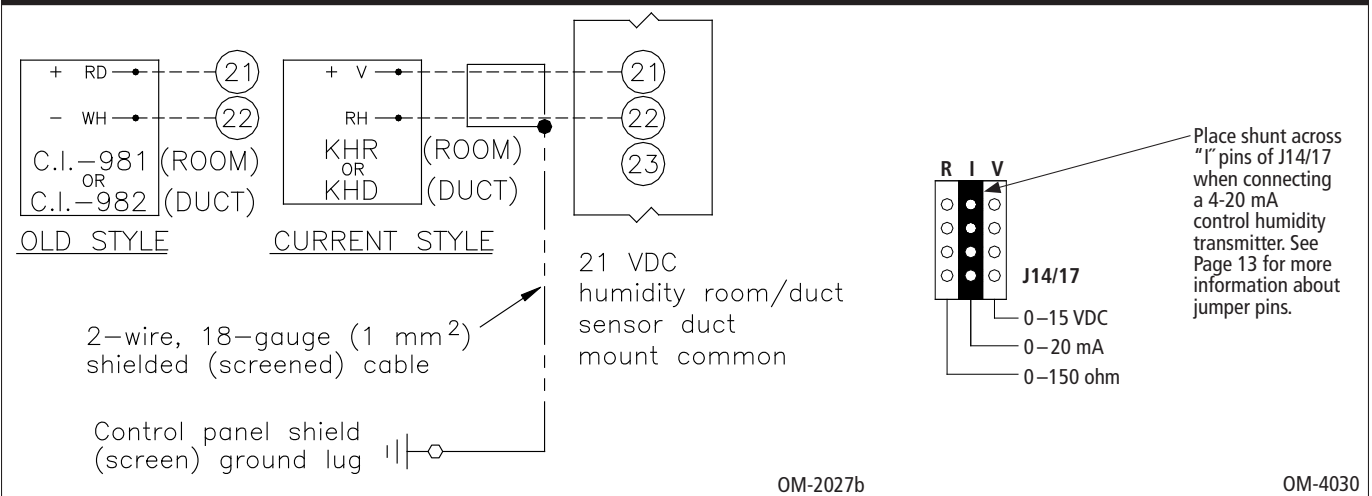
+ RD
− WH
21
22
C.I.−981 (ROOM)
OR
C.I.−982 (DUCT)
OLD STYLE

+ V
RH
KHR (ROOM)
OR
KHD (DUCT)
CURRENT STYLE

21
22
23

21 VDC humidity room/duct sensor duct mount common

2−wire, 18−gauge (1 mm$^2$) shielded (screened) cable

Control panel shield (screen) ground lug

OM-2027b

R I V

J14/17

Place shunt across "I" pins of J14/17 when connecting a 4-20 mA control humidity transmitter. See Page 13 for more information about jumper pins.

0−15 VDC
0−20 mA
0−150 ohm

OM-4030